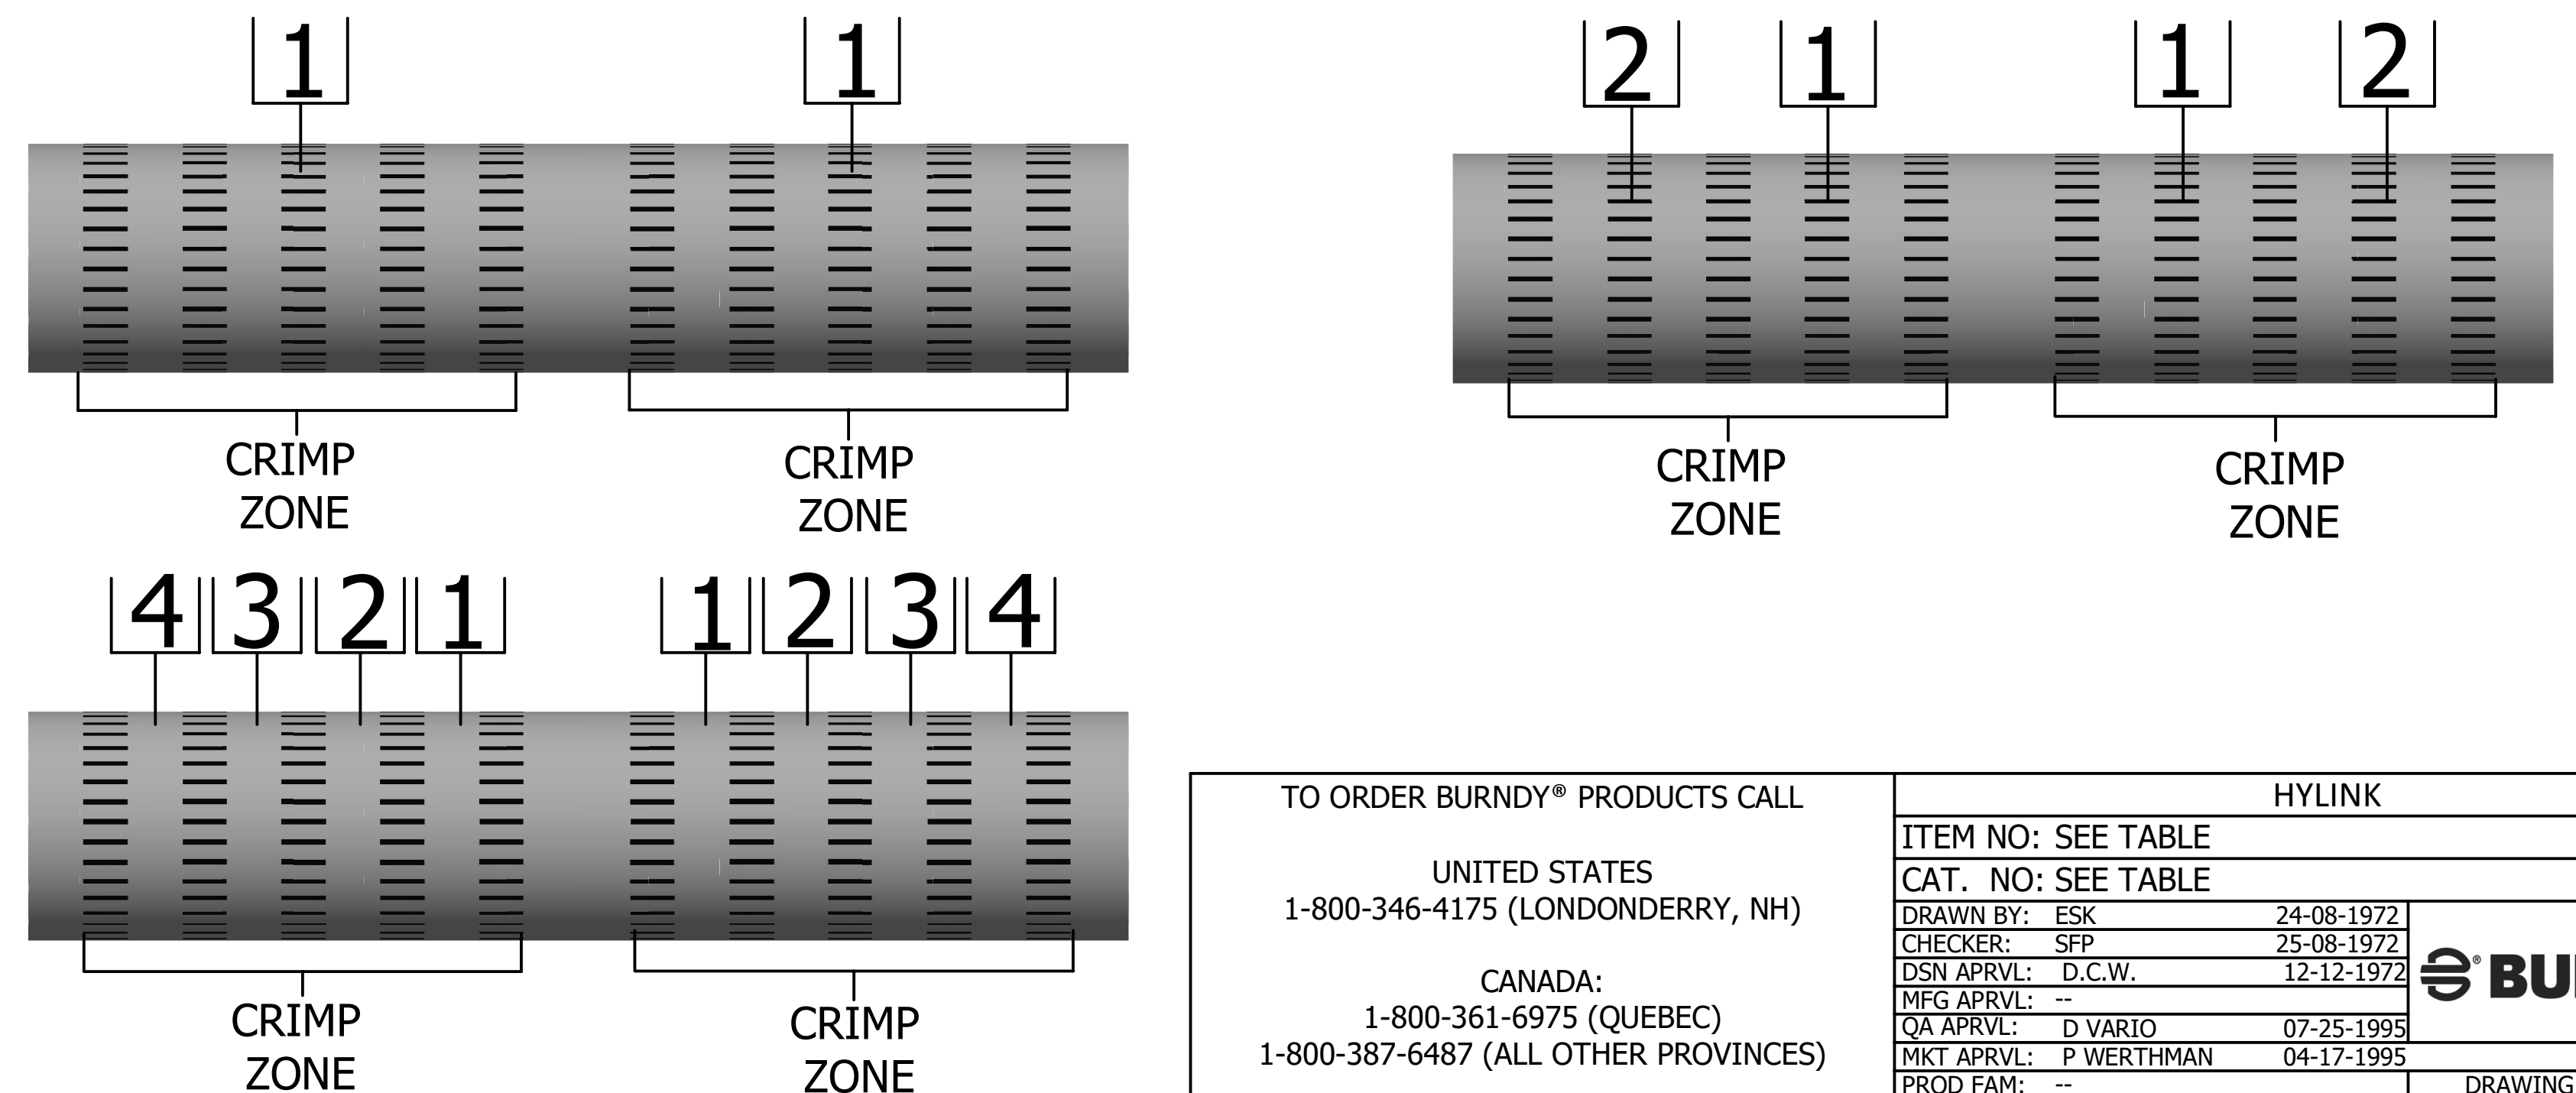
1 1

CRIMP ZONE

CRIMP ZONE

2 1 1 2

CRIMP ZONE

CRIMP ZONE

4 3 2 1 1 2 3 4

CRIMP ZONE

CRIMP ZONE

TO ORDER BURNDY® PRODUCTS CALL

UNITED STATES
1-800-346-4175 (LONDONDERRY, NH)

CANADA:
1-800-361-6975 (QUEBEC)
1-800-387-6487 (ALL OTHER PROVINCES)

HYLINK

ITEM NO: SEE TABLE

CAT. NO: SEE TABLE

| | | |
|---|---|---|
| DRAWN BY: | ESK | 24-08-1972 |
| CHECKER: | SFP | 25-08-1972 |
| DSN APRVL: | D.C.W. | 12-12-1972 |
| MFG APRVL: | -- | |
| QA APRVL: | D VARIO | 07-25-1995 |
| MKT APRVL: | P WERTHMAN | 04-17-1995 |
| PROD FAM: | -- | |

® BU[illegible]

DRAWING